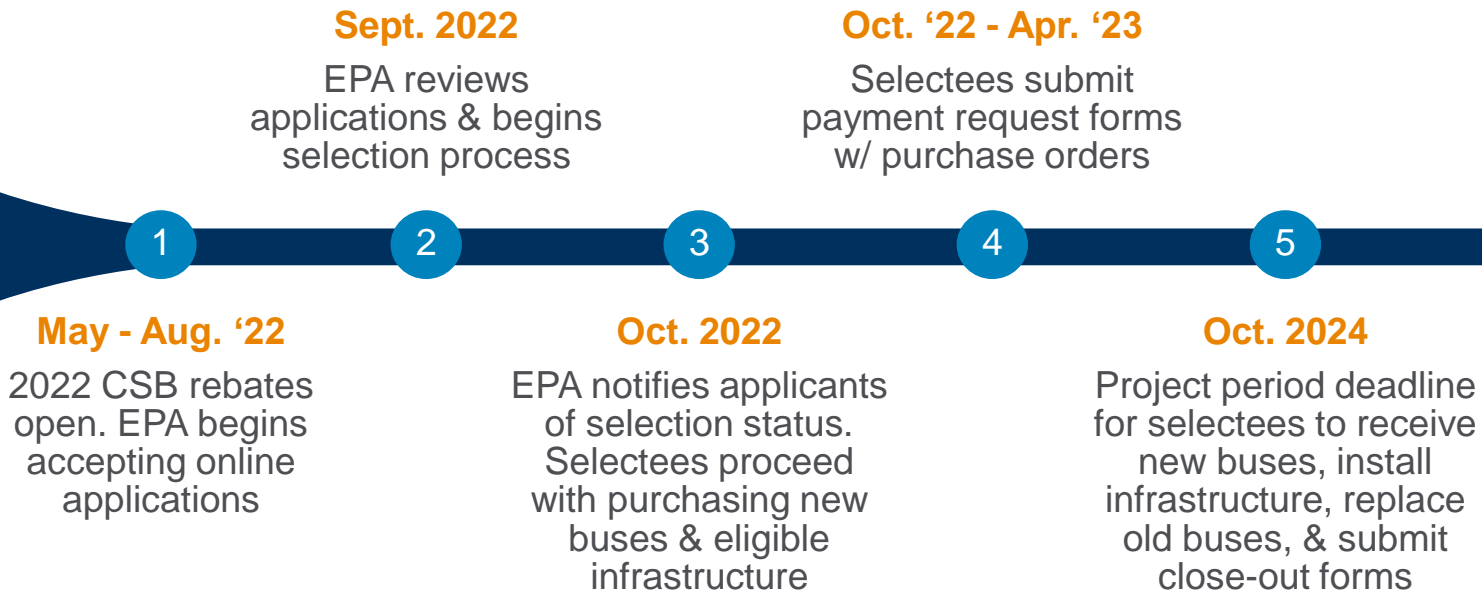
Sept. 2022

EPA reviews applications & begins selection process

Oct. ‘22 - Apr. ‘23

Selectees submit payment request forms w/ purchase orders

1

2

3

4

5

May - Aug. ‘22

2022 CSB rebates open. EPA begins accepting online applications

Oct. 2022

EPA notifies applicants of selection status. Selectees proceed with purchasing new buses & eligible infrastructure

Oct. 2024

Project period deadline for selectees to receive new buses, install infrastructure, replace old buses, & submit close-out forms